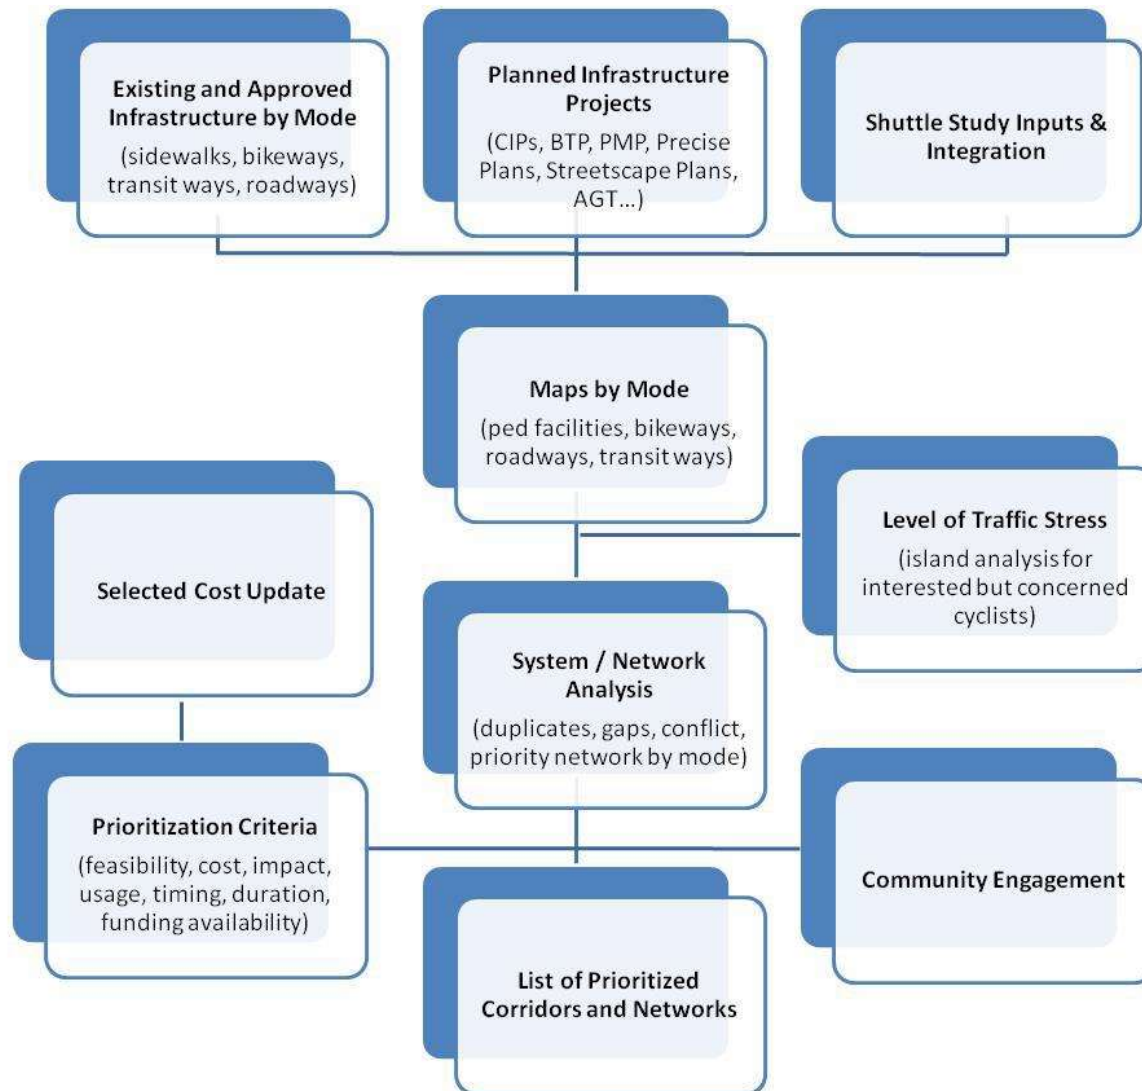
Existing and Approved Infrastructure by Mode
(sidewalks, bikeways, transit ways, roadways)

Planned Infrastructure Projects
(CIPs, BTP, PMP, Precise Plans, Streetscape Plans, AGT...)

Shuttle Study Inputs & Integration

Maps by Mode
(ped facilities, bikeways, roadways, transit ways)

Level of Traffic Stress
(island analysis for interested but concerned cyclists)

Selected Cost Update

System / Network Analysis
(duplicates, gaps, conflict, priority network by mode)

Prioritization Criteria
(feasibility, cost, impact, usage, timing, duration, funding availability)

Community Engagement

List of Prioritized Corridors and Networks